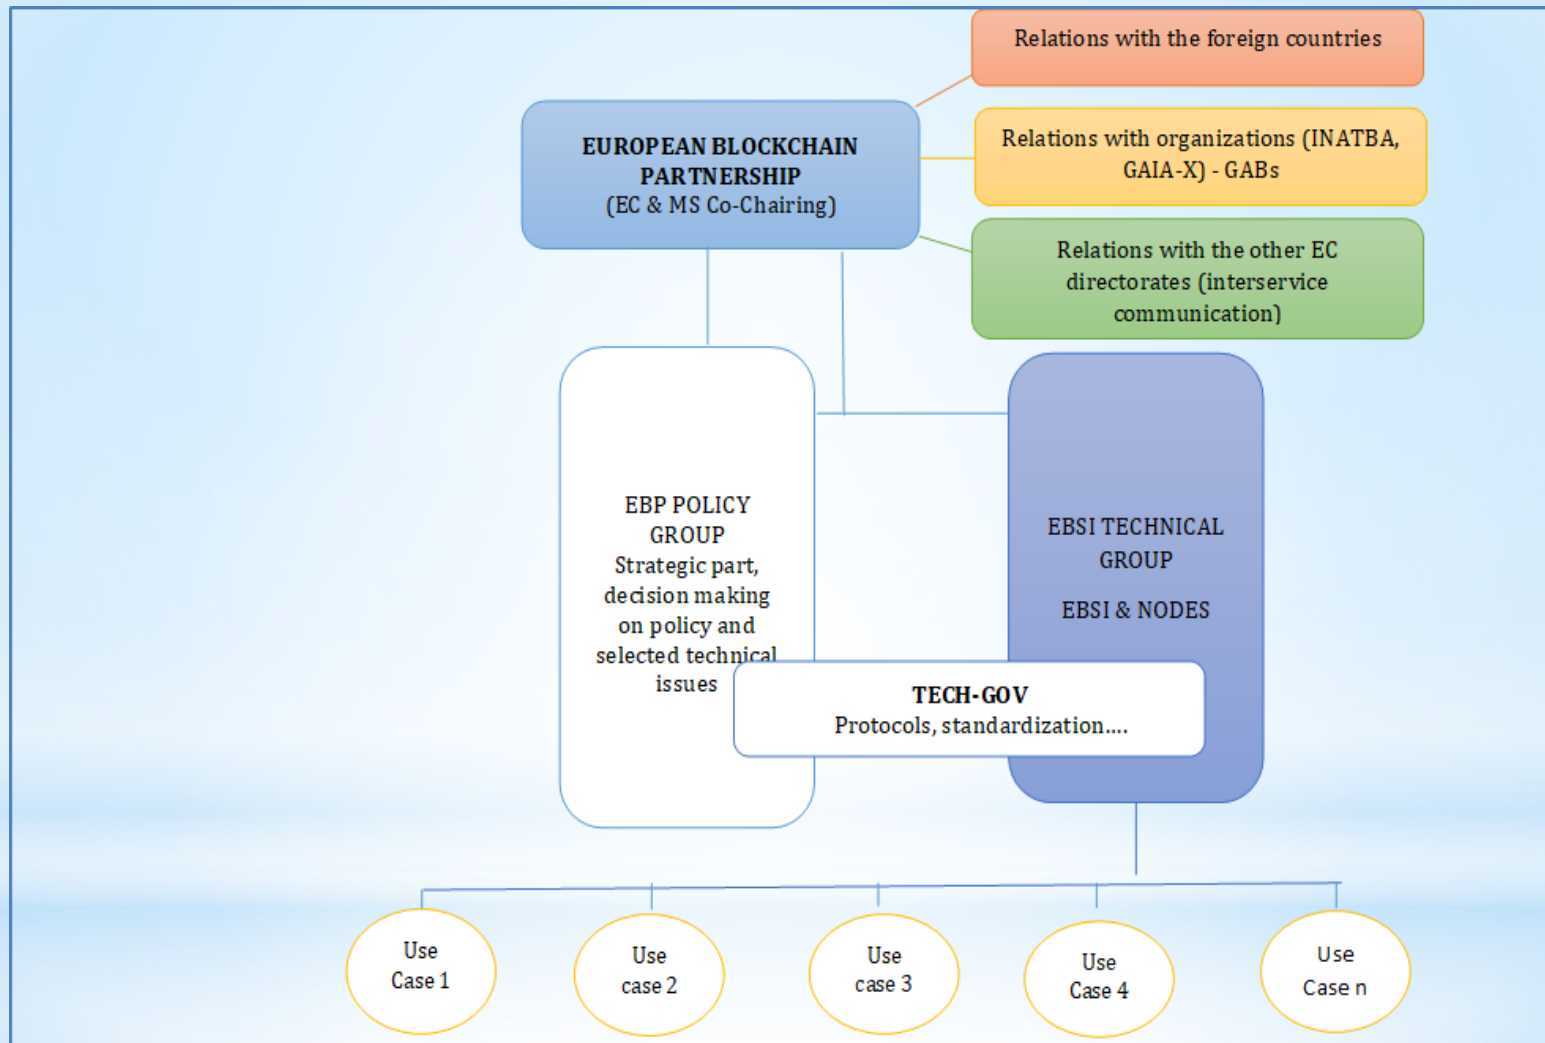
Relations with the foreign countries

EUROPEAN BLOCKCHAIN PARTNERSHIP
(EC & MS Co-Chairing)

Relations with organizations (INATBA, GAIA-X) - GABs

Relations with the other EC directorates (interservice communication)

EBP POLICY GROUP
Strategic part, decision making on policy and selected technical issues

EBSI TECHNICAL GROUP

EBSI & NODES

TECH-GOV
Protocols, standardization....

Use Case 1

Use case 2

Use case 3

Use Case 4

Use Case n